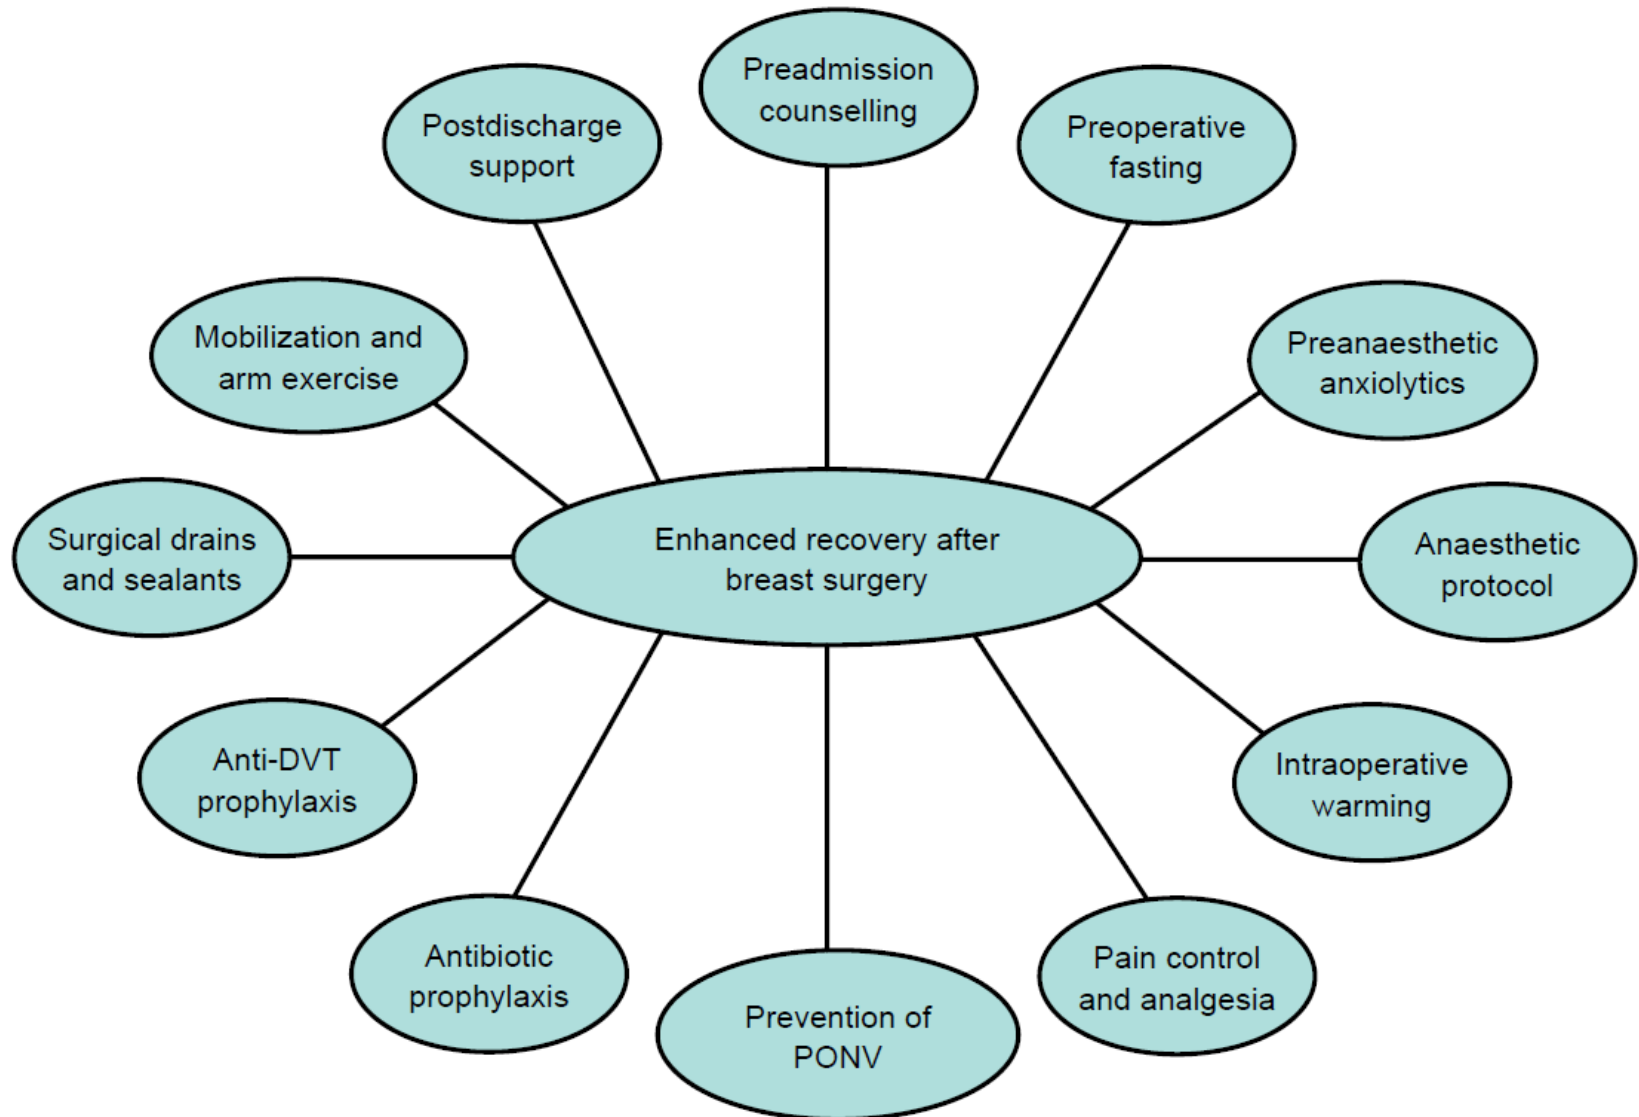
Preadmission counselling

Postdischarge support

Preoperative fasting

Mobilization and arm exercise

Preanaesthetic anxiolytics

Surgical drains and sealants

Enhanced recovery after breast surgery

Anaesthetic protocol

Anti-DVT prophylaxis

Intraoperative warming

Antibiotic prophylaxis

Prevention of PONV

Pain control and analgesia